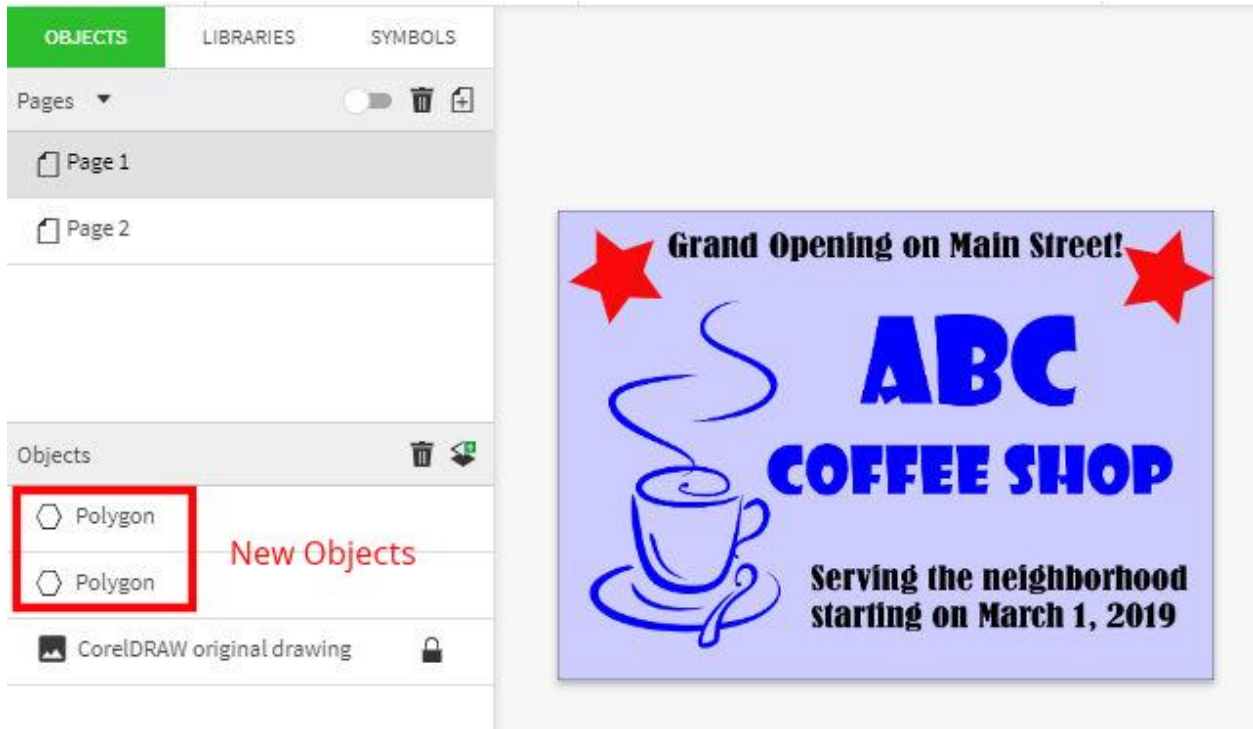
OBJECTS LIBRARIES SYMBOLS

Pages

Page 1

Page 2

Objects

Polygon

Polygon

New Objects

CorelDRAW original drawing

Grand Opening on Main Street!

ABC

COFFEE SHOP

Serving the neighborhood starting on March 1, 2019